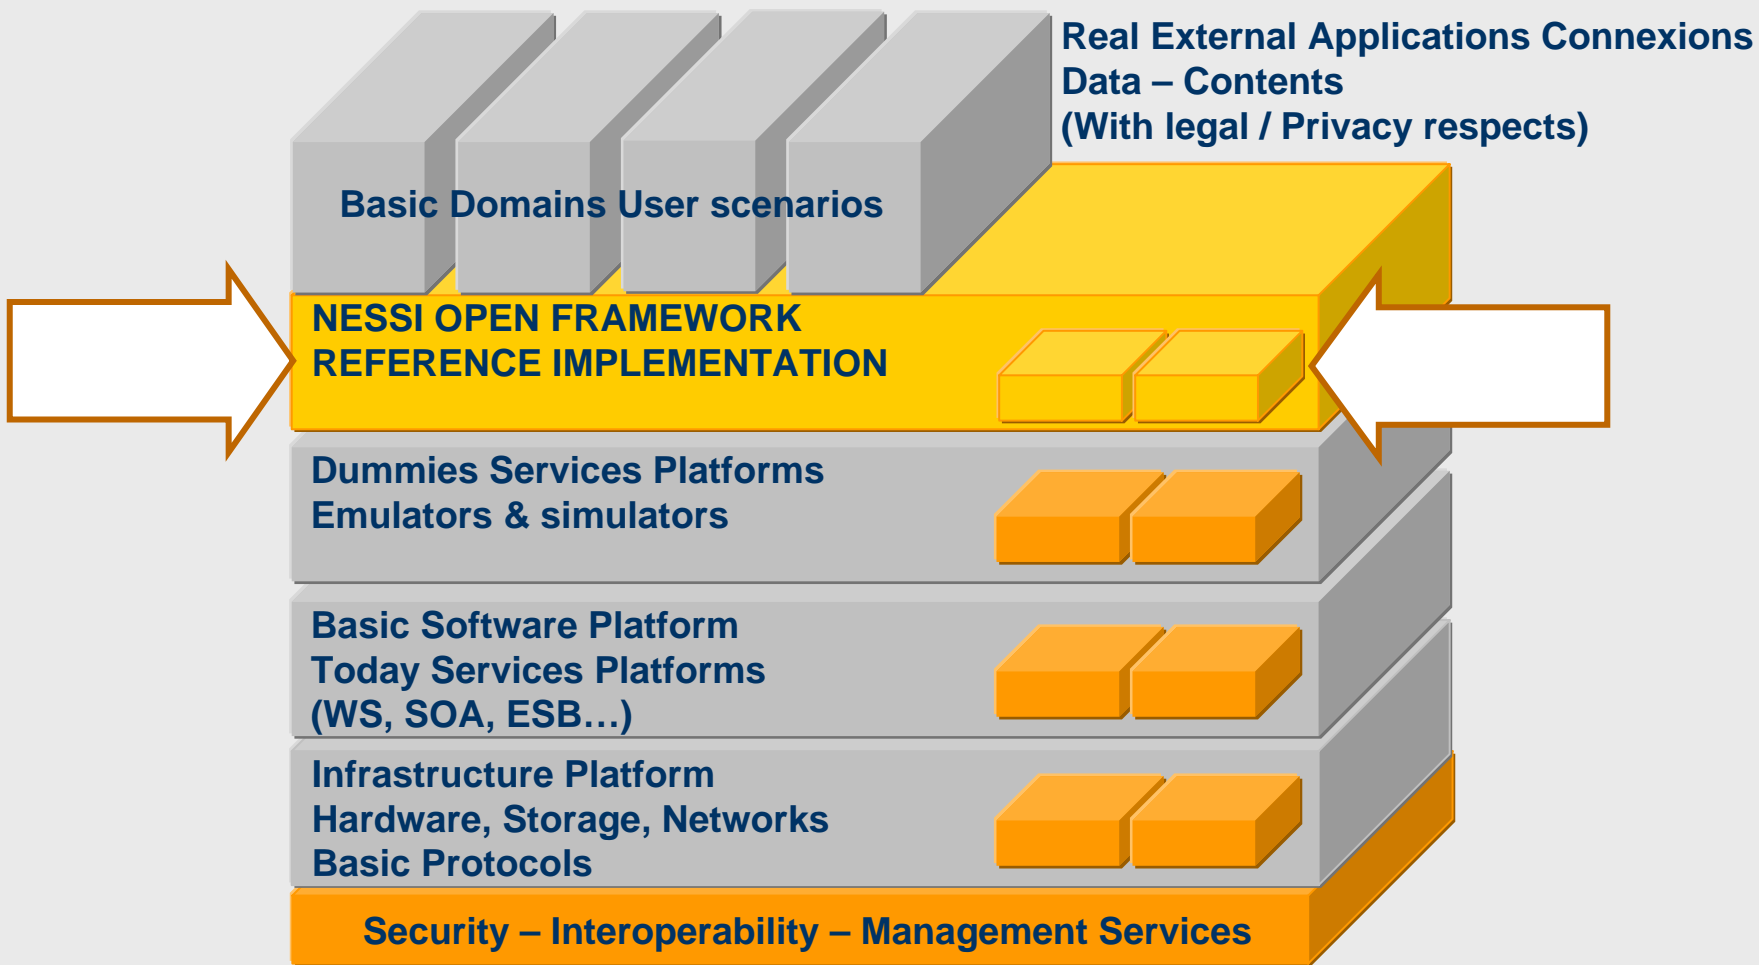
Real External Applications Connexions
Data – Contents
(With legal / Privacy respects)

Basic Domains User scenarios

NESSI OPEN FRAMEWORK
REFERENCE IMPLEMENTATION

Dummies Services Platforms
Emulators & simulators

Basic Software Platform
Today Services Platforms
(WS, SOA, ESB…)

Infrastructure Platform
Hardware, Storage, Networks
Basic Protocols

Security – Interoperability – Management Services